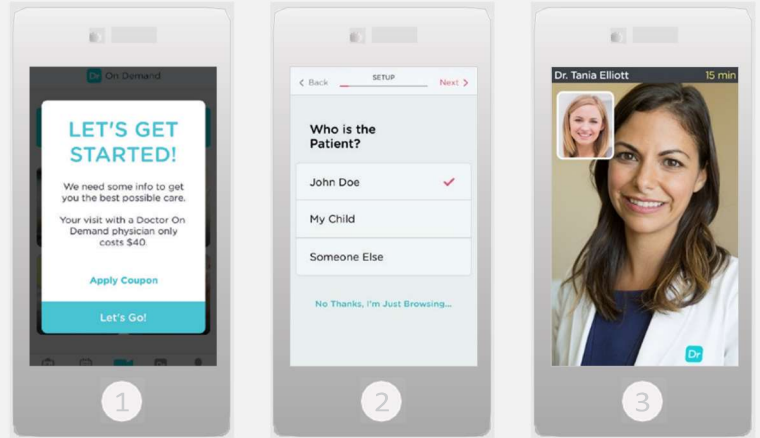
Dr On Demand

LET'S GET STARTED!

We need some info to get you the best possible care.

Your visit with a Doctor On Demand physician only costs $40.

Apply Coupon

Let's Go!

1

< Back SETUP Next >

Who is the Patient?

John Doe

My Child

Someone Else

No Thanks, I'm Just Browsing...

2

Dr. Tania Elliott 15 min

Dr

3